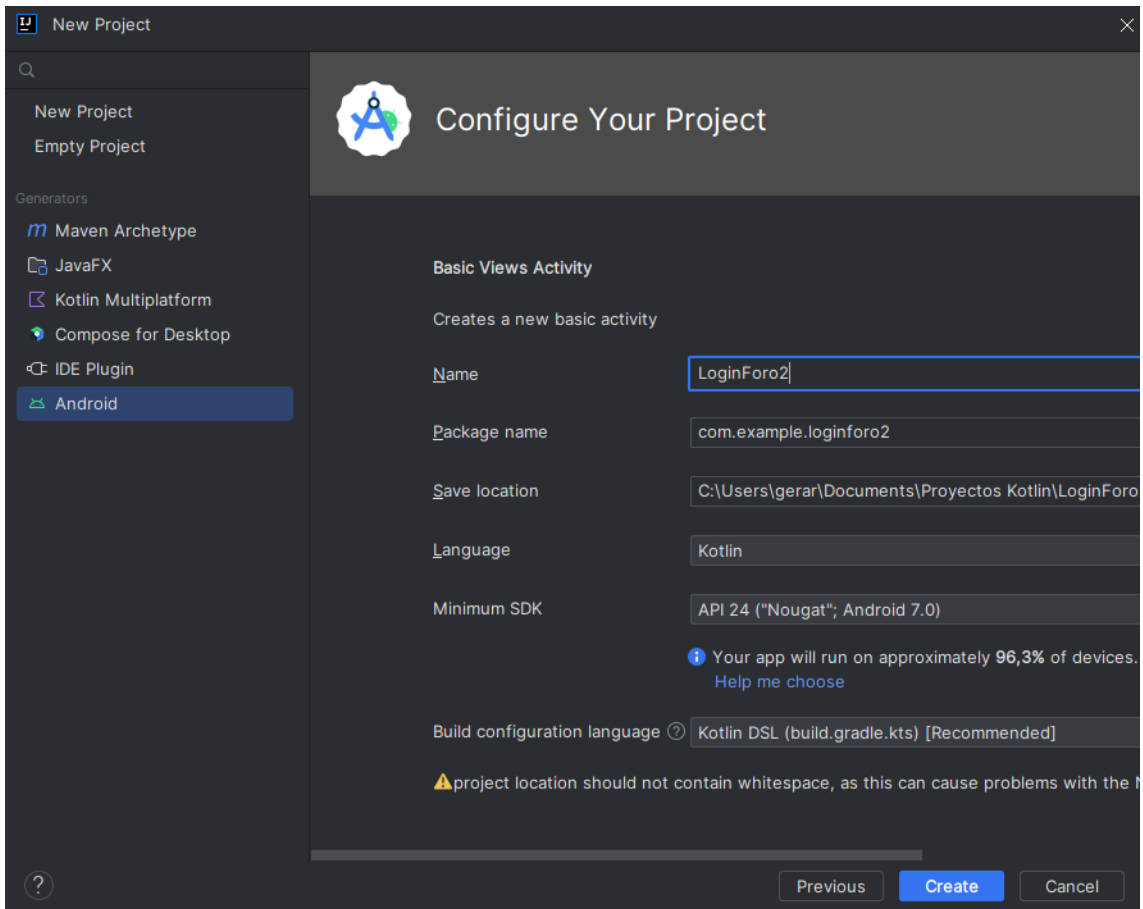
New Project

New Project
Empty Project

Generators
Maven Archetype
JavaFX
Kotlin Multiplatform
Compose for Desktop
IDE Plugin
Android

Configure Your Project

Basic Views Activity

Creates a new basic activity

Name | LoginForo2

Package name | com.example.loginforo2

Save location | C:\Users\gerar\Documents\Proyectos Kotlin\LoginForo

Language | Kotlin

Minimum SDK | API 24 ("Nougat"; Android 7.0)

Your app will run on approximately 96,3% of devices.
Help me choose

Build configuration language | Kotlin DSL (build.gradle.kts) [Recommended]

project location should not contain whitespace, as this can cause problems with the N

?

Previous
Create
Cancel